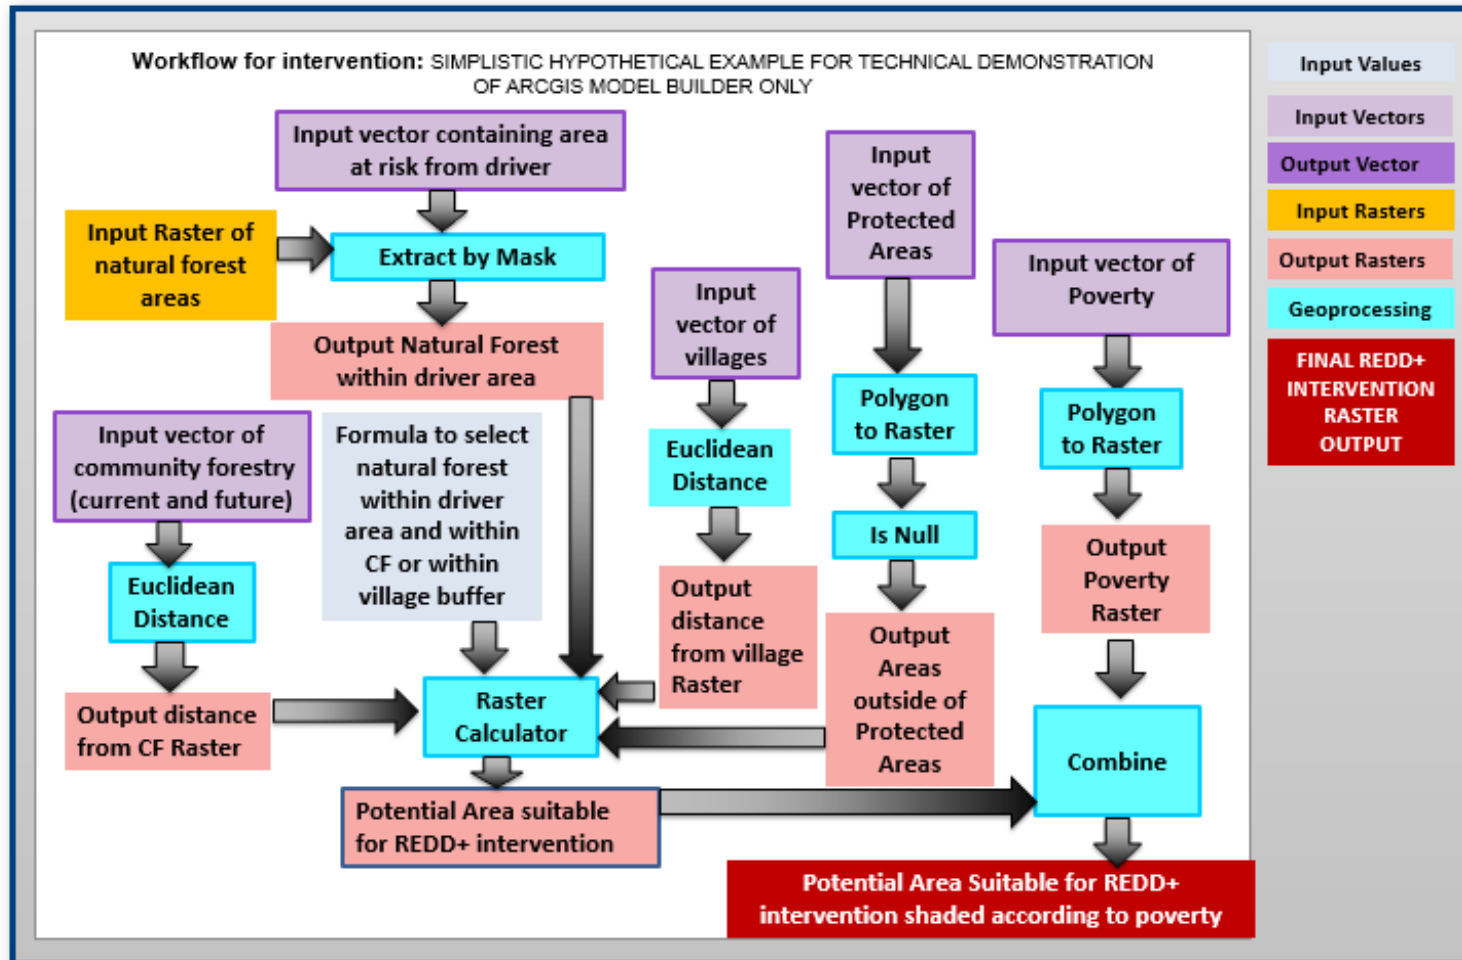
Workflow for intervention: SIMPLISTIC HYPOTHETICAL EXAMPLE FOR TECHNICAL DEMONSTRATION OF ARCGIS MODEL BUILDER ONLY

Input vector containing area at risk from driver

Input Raster of natural forest areas

Extract by Mask

Output Natural Forest within driver area

Input vector of Protected Areas

Input vector of villages

Input vector of Poverty

Polygon to Raster

Polygon to Raster

Euclidean Distance

Input vector of community forestry (current and future)

Formula to select natural forest within driver area and within CF or within village buffer

Is Null

Output Poverty Raster

Euclidean Distance

Output distance from village Raster

Output Areas outside of Protected Areas

Raster Calculator

Output distance from CF Raster

Combine

Potential Area suitable for REDD+ intervention

Potential Area Suitable for REDD+ intervention shaded according to poverty

Input Values

Input Vectors

Output Vector

Input Rasters

Output Rasters

Geoprocessing

FINAL REDD+ INTERVENTION RASTER OUTPUT